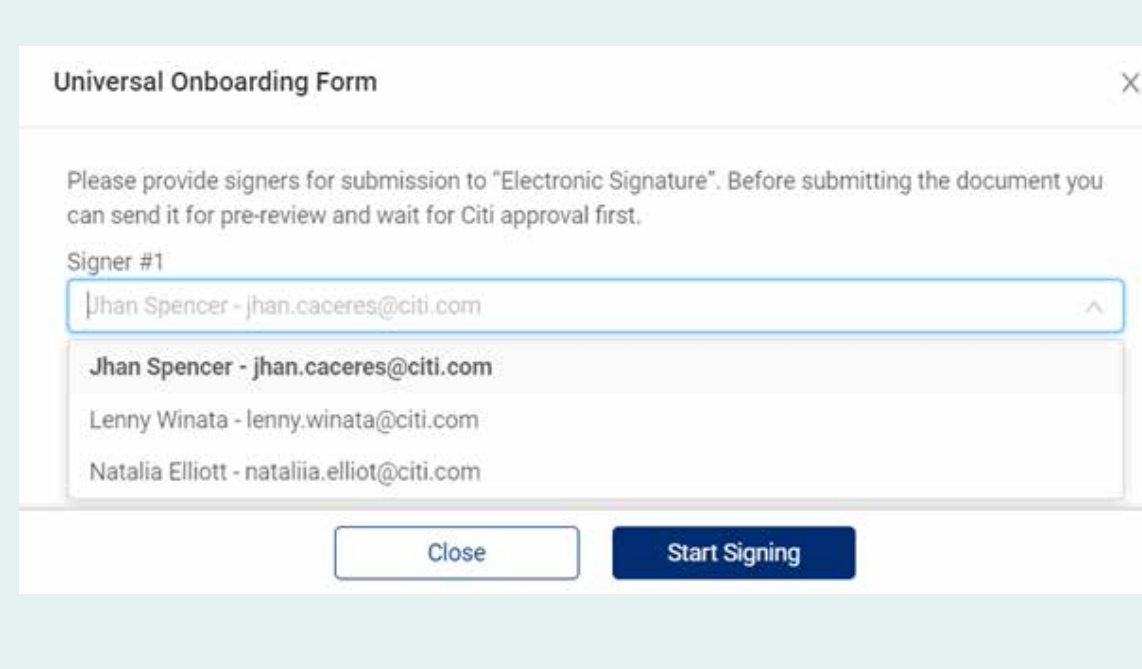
Universal Onboarding Form

×

Please provide signers for submission to "Electronic Signature". Before submitting the document you can send it for pre-review and wait for Citi approval first.

Signer #1

Jhan Spencer - jhan.caceres@citi.com

Jhan Spencer - jhan.caceres@citi.com

Lenny Winata - lenny.winata@citi.com

Natalia Elliott - nataliia.elliot@citi.com

Close

Start Signing